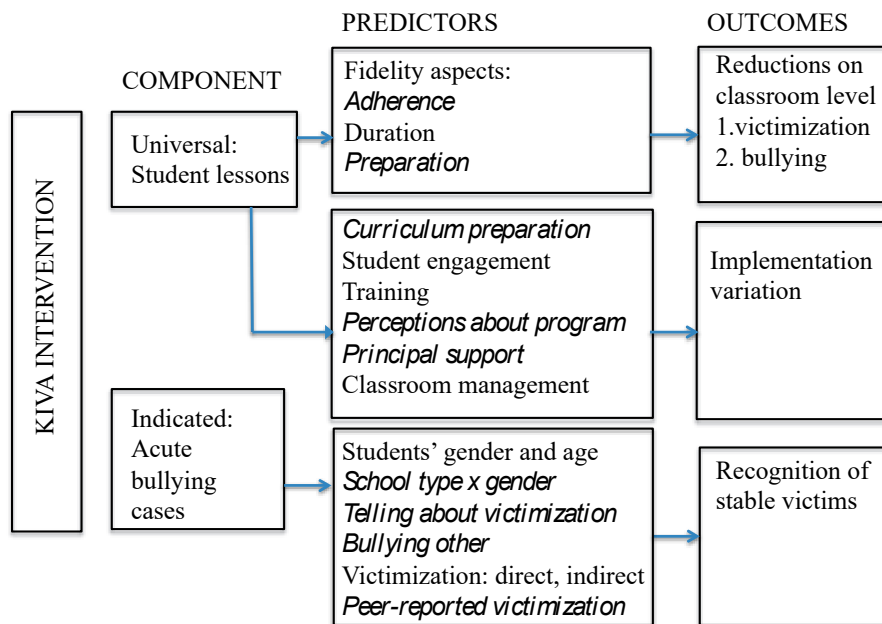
PREDICTORS

OUTCOMES

COMPONENT

KIVA INTERVENTION

Universal: Student lessons

Fidelity aspects:
Adherence
Duration
Preparation

Reductions on classroom level
1.victimization
2. bullying

Curriculum preparation
Student engagement
Training
Perceptions about program
Principal support
Classroom management

Implementation variation

Indicated: Acute bullying cases

Students' gender and age
School type x gender
Telling about victimization
Bullying other
Victimization: direct, indirect
Peer-reported victimization

Recognition of stable victims